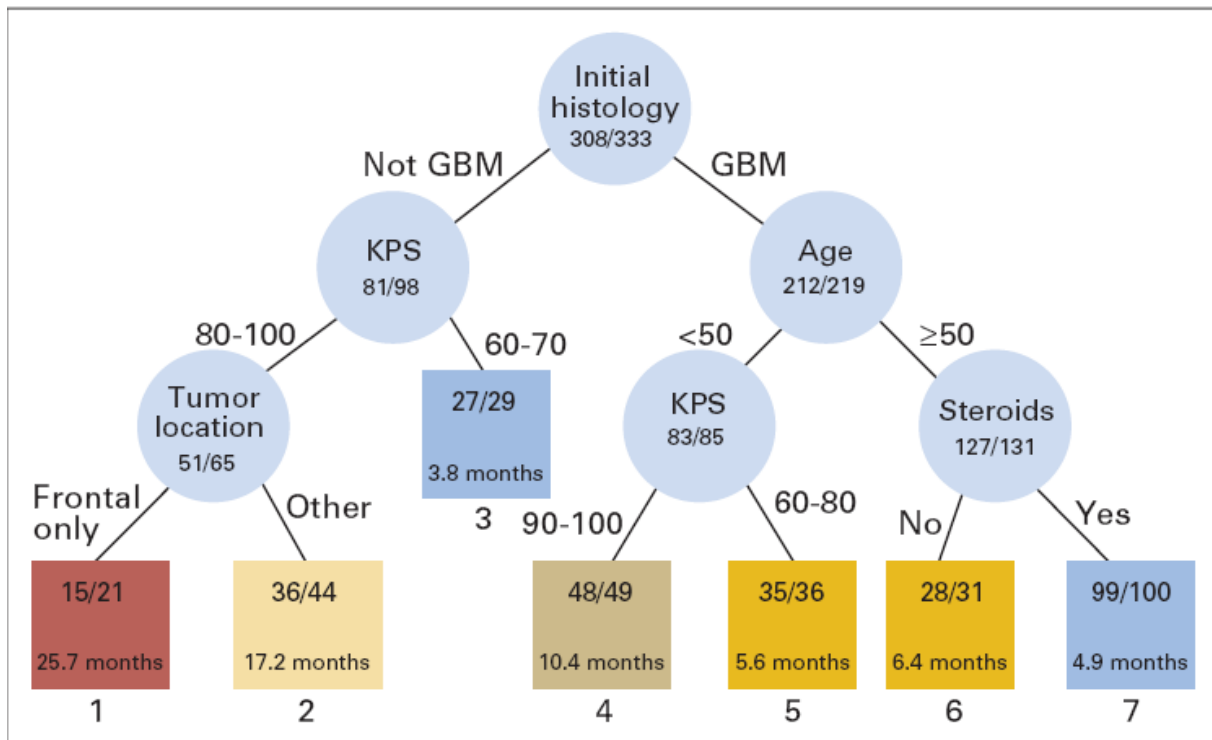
Initial histology
308/333

Not GBM

GBM

KPS
81/98

Age
212/219

80-100

60-70

<50

≥50

Tumor location
51/65

27/29
3.8 months
3

KPS
83/85

Steroids
127/131

Frontal only

Other

90-100

60-80

No

Yes

15/21
25.7 months
1

36/44
17.2 months
2

48/49
10.4 months
4

35/36
5.6 months
5

28/31
6.4 months
6

99/100
4.9 months
7